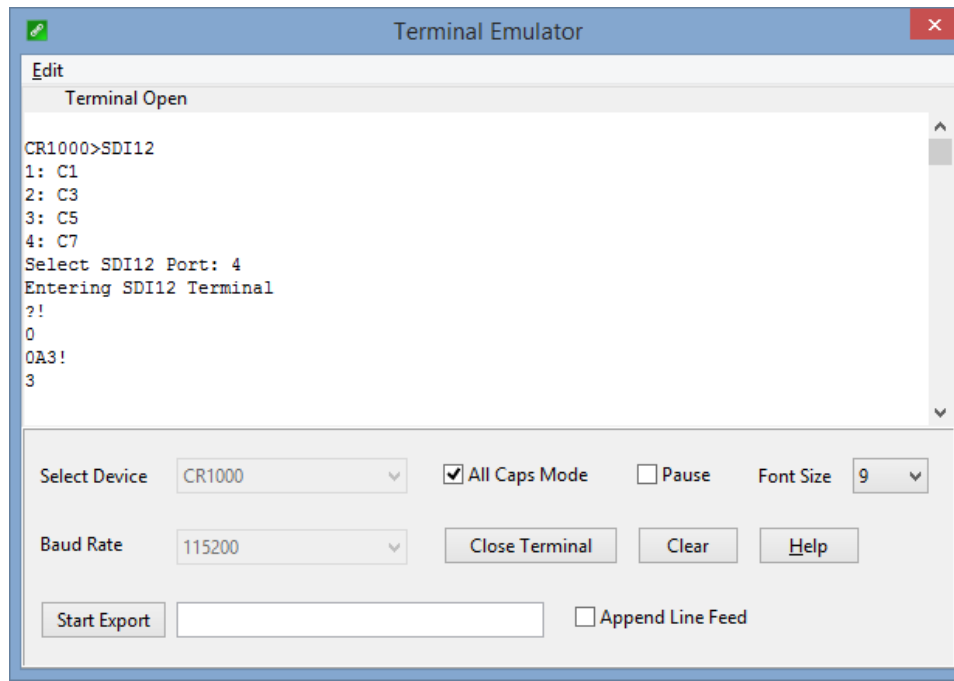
Terminal Emulator

Edit

Terminal Open

CR1000>SDI12
1: C1
2: C3
3: C5
4: C7
Select SDI12 Port: 4
Entering SDI12 Terminal
?!
0
0A3!
3

Select Device CR1000

All Caps Mode

Pause

Font Size 9

Baud Rate 115200

Close Terminal

Clear

Help

Start Export

Append Line Feed